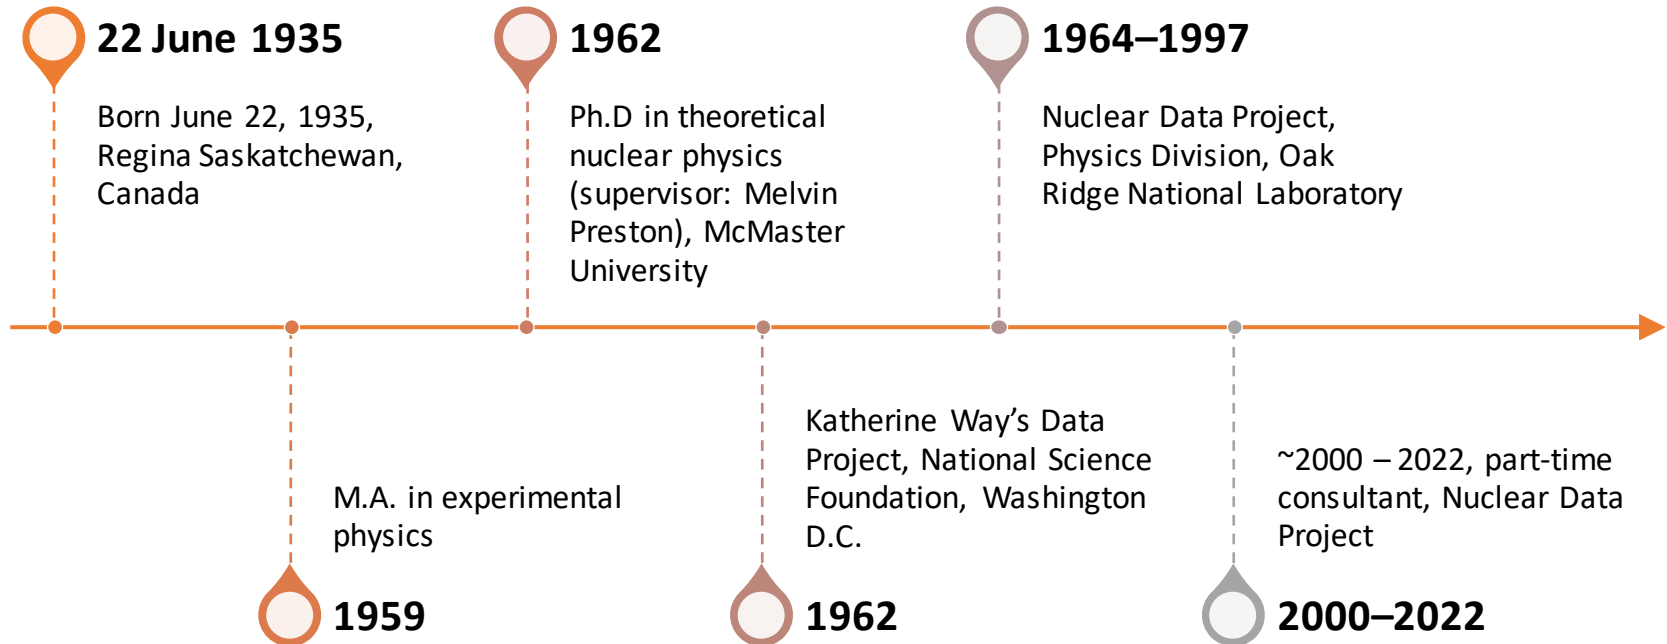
22 June 1935

Born June 22, 1935, Regina Saskatchewan, Canada

1962

Ph.D in theoretical nuclear physics (supervisor: Melvin Preston), McMaster University

1964–1997

Nuclear Data Project, Physics Division, Oak Ridge National Laboratory

M.A. in experimental physics

1959

Katherine Way’s Data Project, National Science Foundation, Washington D.C.

1962

~2000 – 2022, part-time consultant, Nuclear Data Project

2000–2022